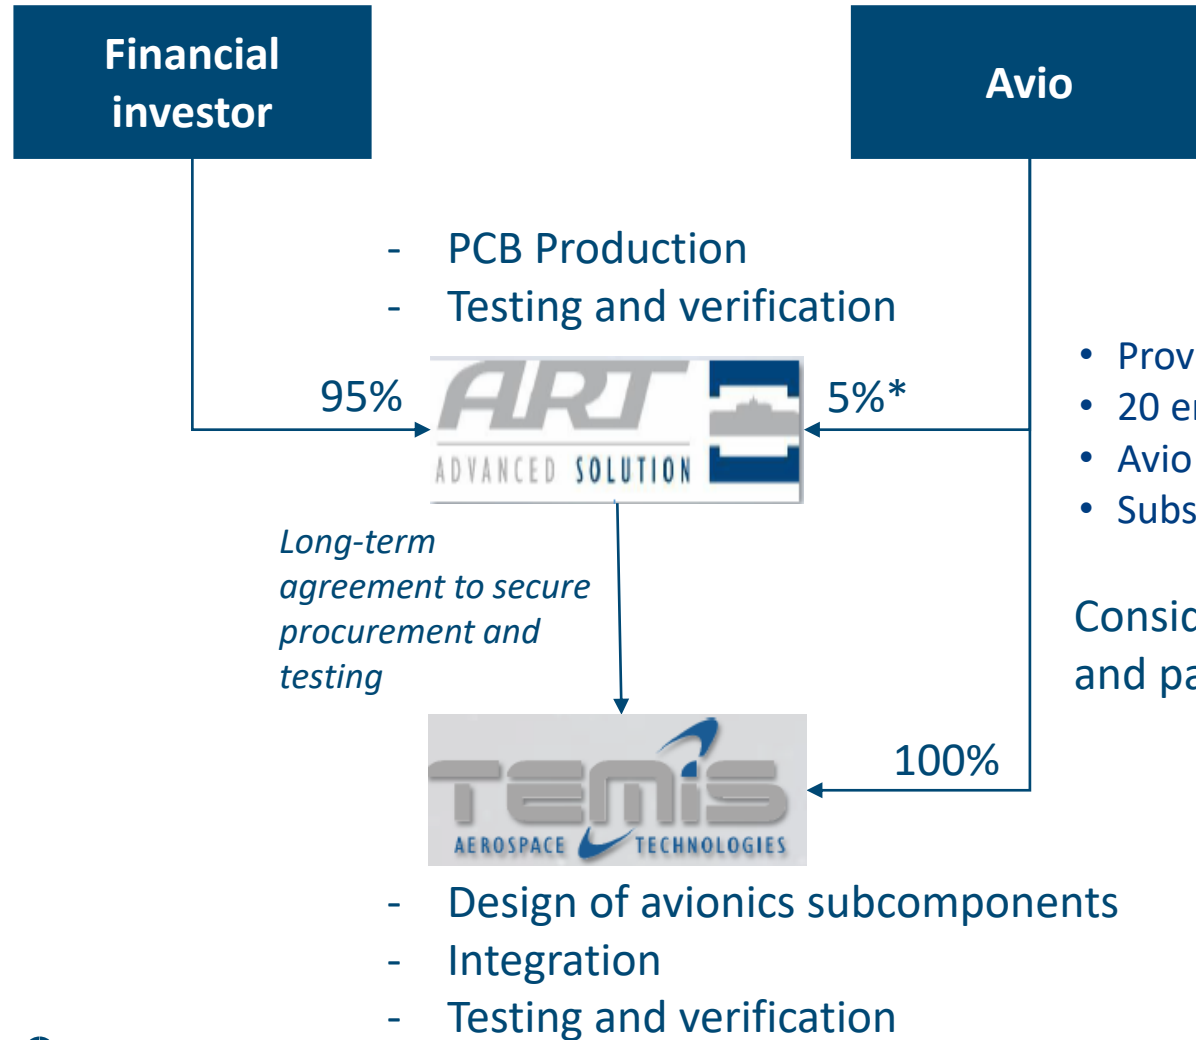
Financial investor

Avio

- PCB Production
- Testing and verification

95%

ART ADVANCED SOLUTION

5%*

• Prov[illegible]
• 20 e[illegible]
• Avio
• Subs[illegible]

Consi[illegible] and pa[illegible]

Long-term agreement to secure procurement and testing

TEMIS AEROSPACE TECHNOLOGIES

100%

- Design of avionics subcomponents
- Integration
- Testing and verification